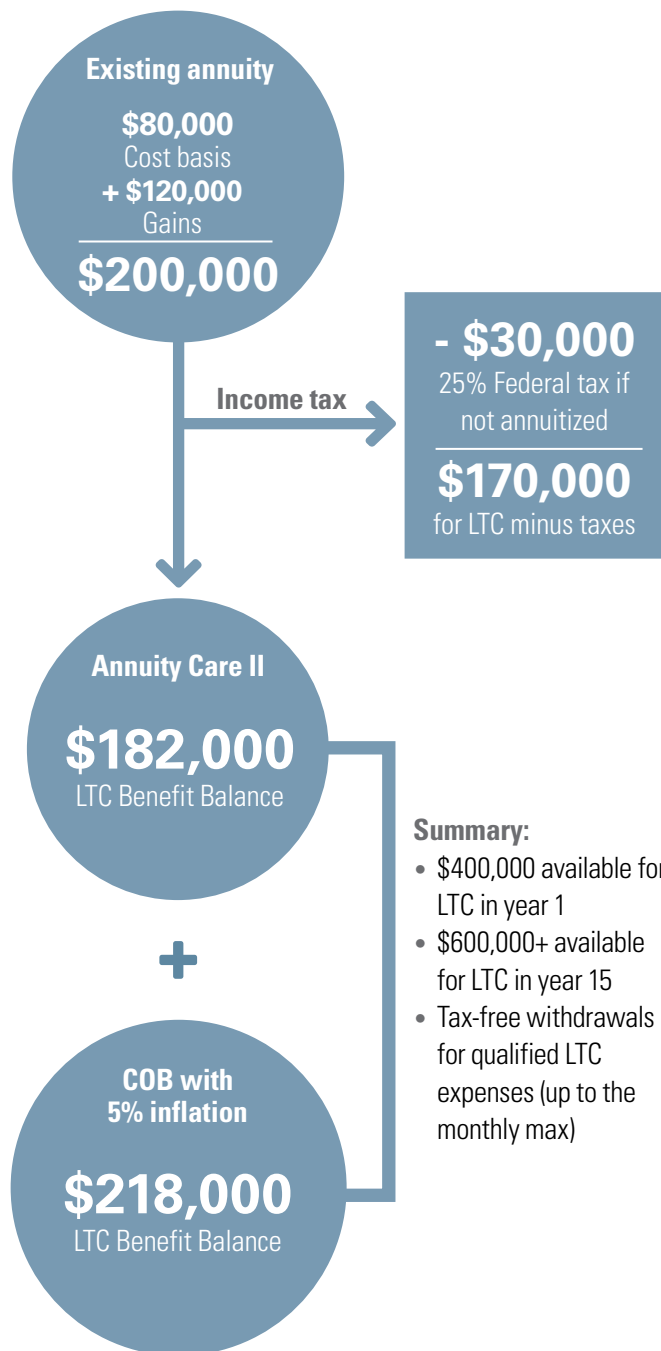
Existing annuity

$80,000
Cost basis
+ $120,000
Gains

$200,000

Income tax

- $30,000
25% Federal tax if not annuitized

$170,000
for LTC minus taxes

Annuity Care II

$182,000
LTC Benefit Balance

+

COB with 5% inflation

$218,000
LTC Benefit Balance

Summary:
- $400,000 available fo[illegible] LTC in year 1
- $600,000+ available for LTC in year 15
- Tax-free withdrawals for qualified LTC expenses (up to the monthly max)